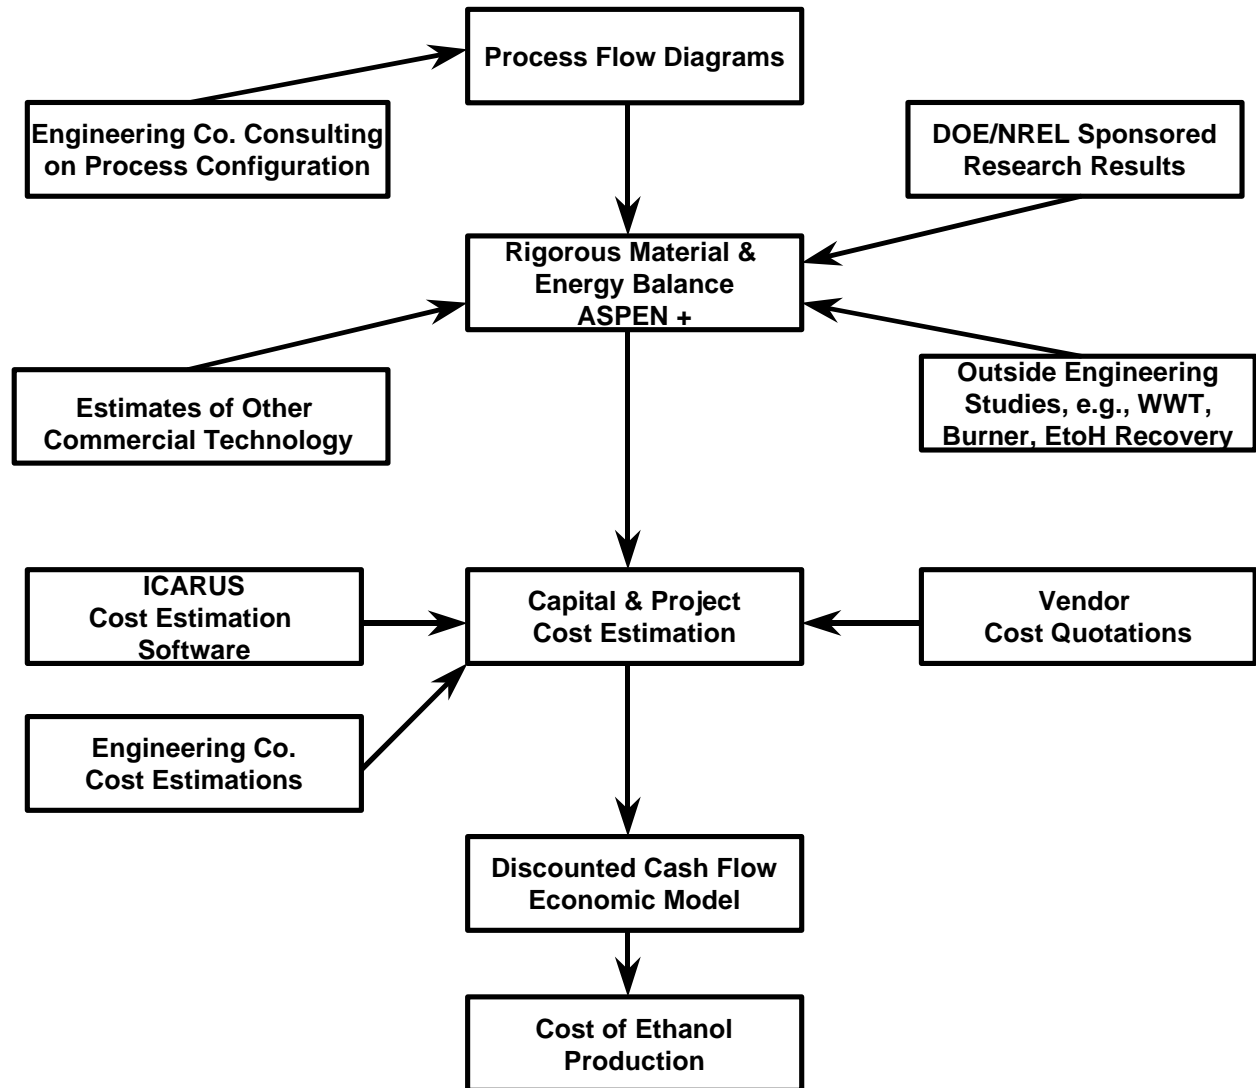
Process Flow Diagrams

Engineering Co. Consulting on Process Configuration

DOE/NREL Sponsored Research Results

Rigorous Material & Energy Balance ASPEN +

Estimates of Other Commercial Technology

Outside Engineering Studies, e.g., WWT, Burner, EtoH Recovery

ICARUS Cost Estimation Software

Capital & Project Cost Estimation

Vendor Cost Quotations

Engineering Co. Cost Estimations

Discounted Cash Flow Economic Model

Cost of Ethanol Production